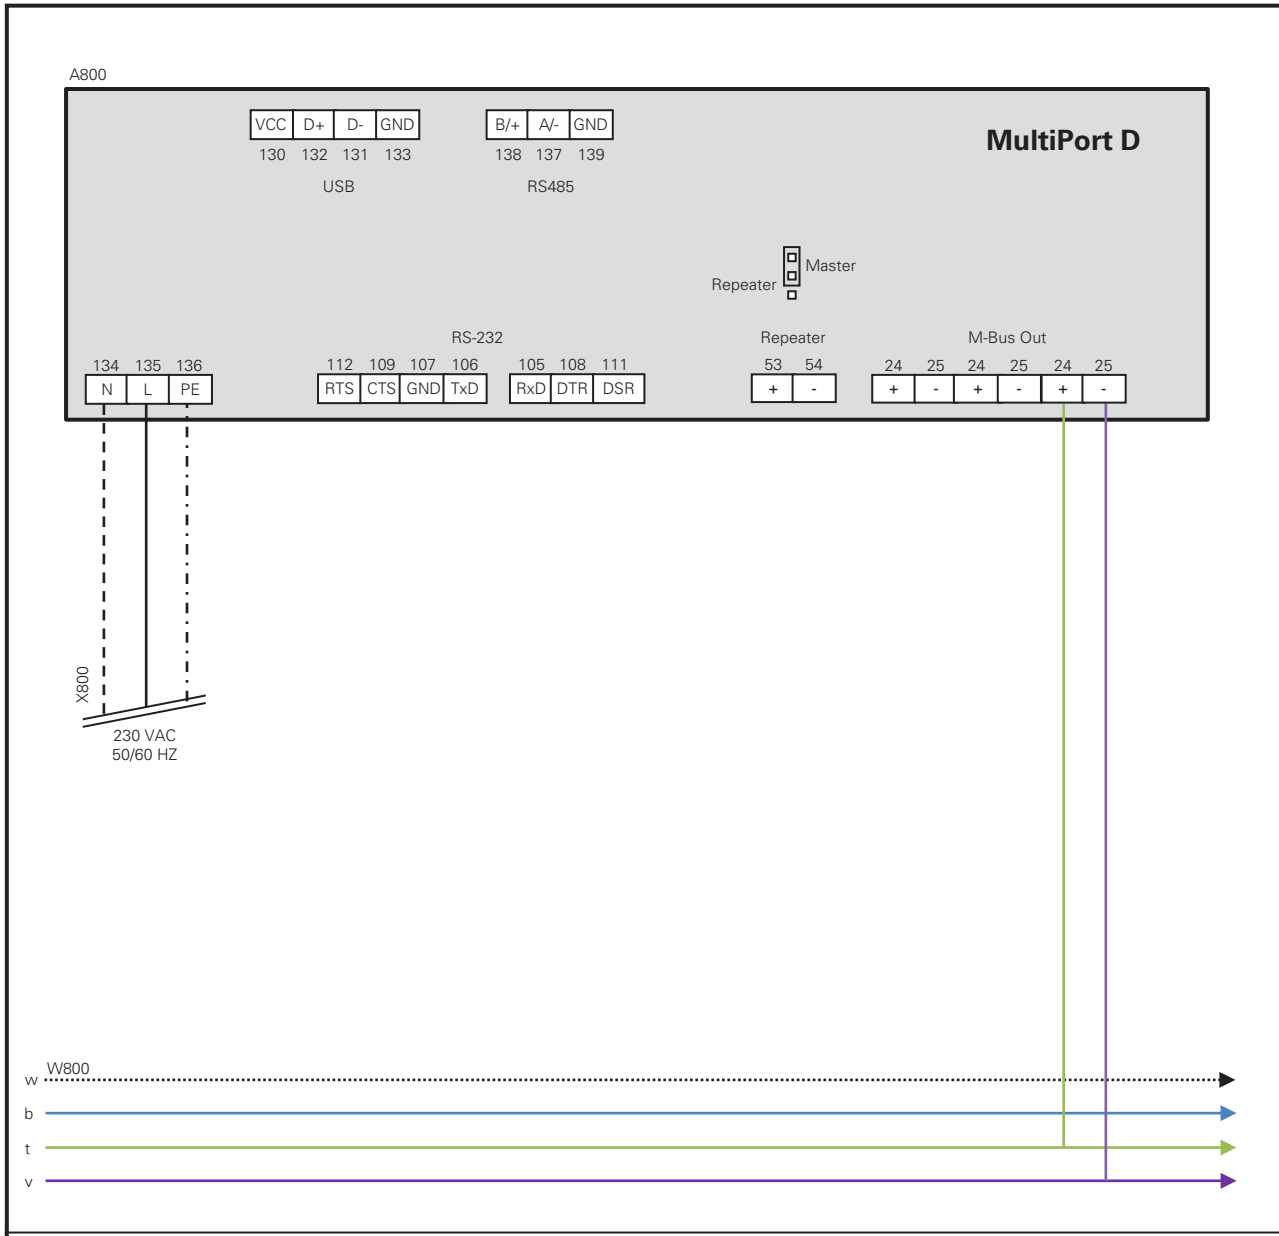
A800

| VCC | D+ | D- | GND |
|---|---|---|---|
| 130 | 132 | 131 | 133 |

USB

| B/+ | A/- | GND |
|---|---|---|
| 138 | 137 | 139 |

RS485

MultiPort D

Master
Repeater

RS-232

| 134 | 135 | 136 |
|---|---|---|
| N | L | PE |

| 112 | 109 | 107 | 106 |
|---|---|---|---|
| RTS | CTS | GND | TxD |

| 105 | 108 | 111 |
|---|---|---|
| RxD | DTR | DSR |

Repeater

| 53 | 54 |
|---|---|
| + | - |

M-Bus Out

| 24 | 25 | 24 | 25 | 24 | 25 |
|---|---|---|---|---|---|
| + | - | + | - | + | - |

X800
230 VAC
50/60 HZ

W800
w
b
t
v